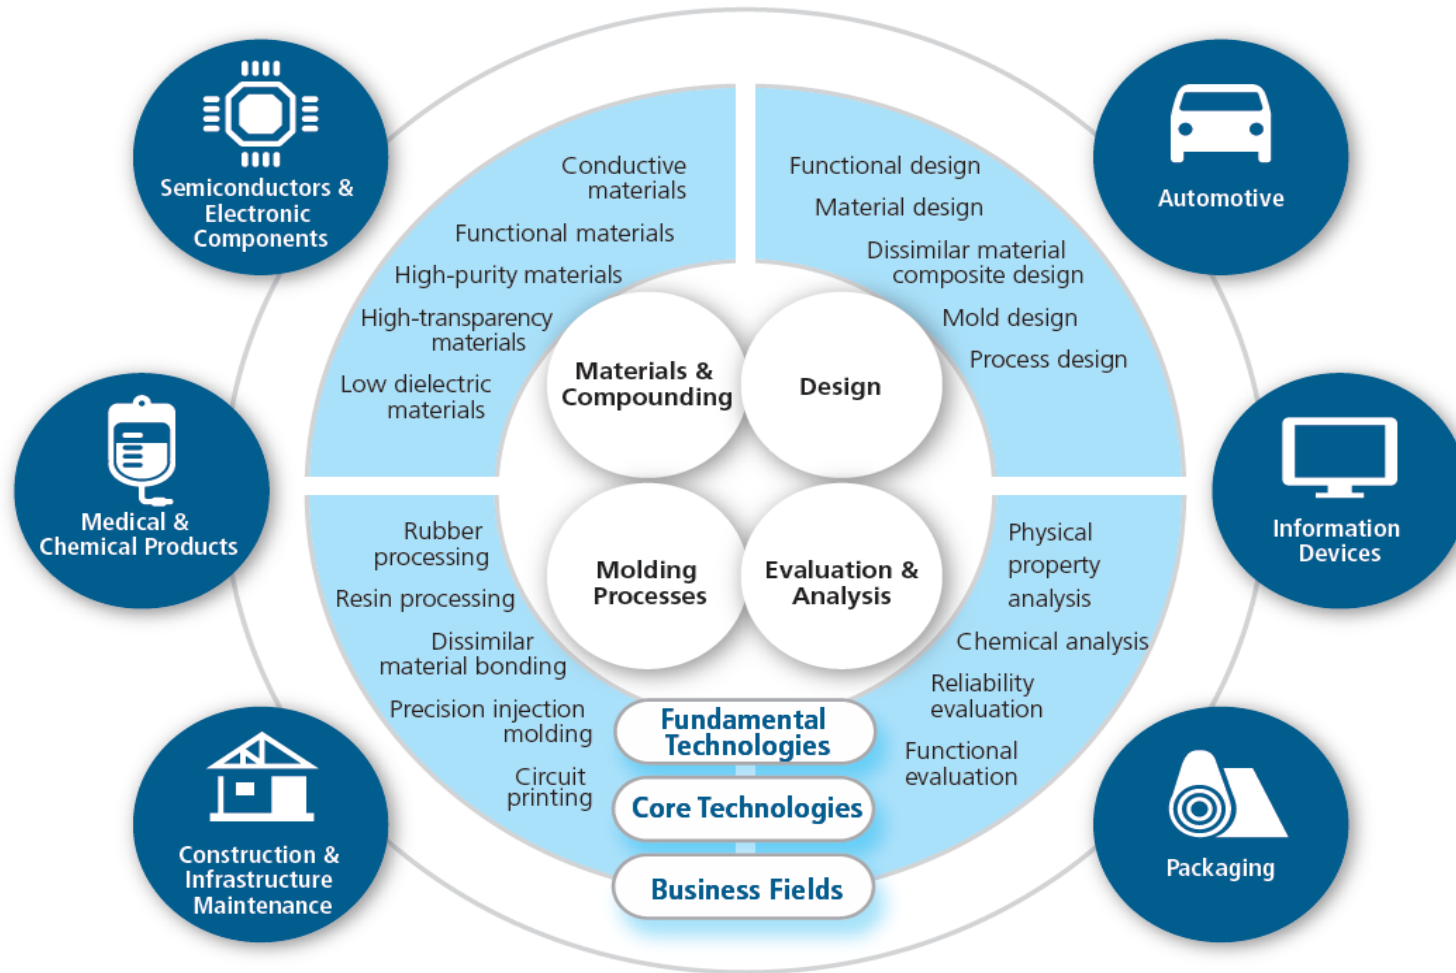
Semiconductors & Electronic Components

Automotive

Medical & Chemical Products

Information Devices

Construction & Infrastructure Maintenance

Packaging

Conductive materials

Functional materials

High-purity materials

High-transparency materials

Low dielectric materials

Functional design

Material design

Dissimilar material composite design

Mold design

Process design

Materials & Compounding

Design

Molding Processes

Evaluation & Analysis

Rubber processing

Resin processing

Dissimilar material bonding

Precision injection molding

Circuit printing

Physical property analysis

Chemical analysis

Reliability evaluation

Functional evaluation

Fundamental Technologies

Core Technologies

Business Fields